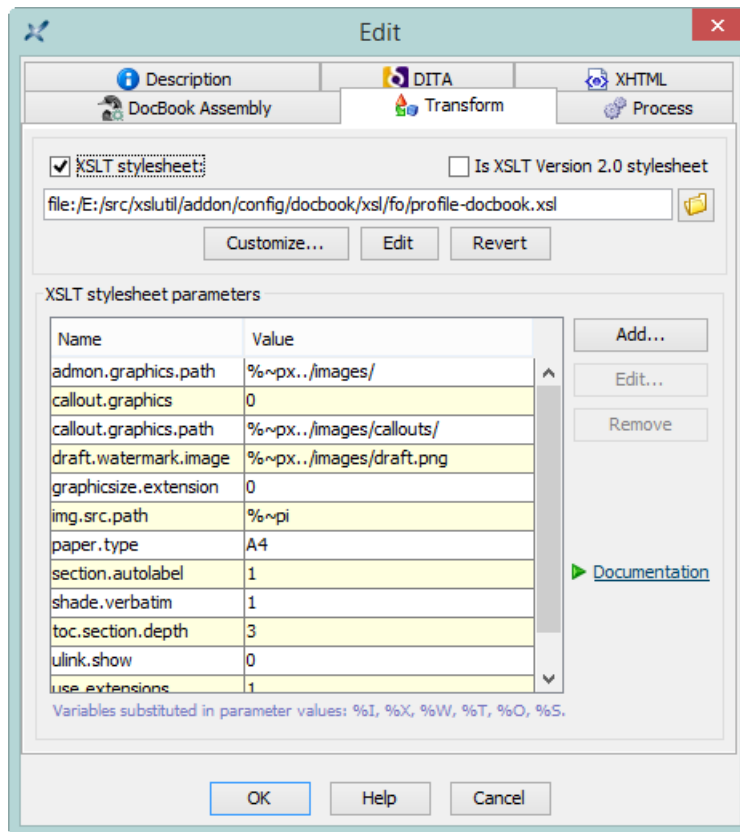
Edit

Description
DITA
XHTML
DocBook Assembly
Transform
Process

XSLT stylesheet
Is XSLT Version 2.0 stylesheet

file:/E:/src/xslutil/addon/config/docbook/xsl/fo/profile-docbook.xsl

Customize...
Edit
Revert

XSLT stylesheet parameters

| Name | Value |
|---|---|
| admon.graphics.path | %~px../images/ |
| callout.graphics | 0 |
| callout.graphics.path | %~px../images/callouts/ |
| draft.watermark.image | %~px../images/draft.png |
| graphicsize.extension | 0 |
| img.src.path | %~pi |
| paper.type | A4 |
| section.autolabel | 1 |
| shade.verbatim | 1 |
| toc.section.depth | 3 |
| ulink.show | 0 |
| use.extensions | 1 |

Add...
Edit...
Remove

Documentation

Variables substituted in parameter values: %I, %X, %W, %T, %O, %S.

OK
Help
Cancel